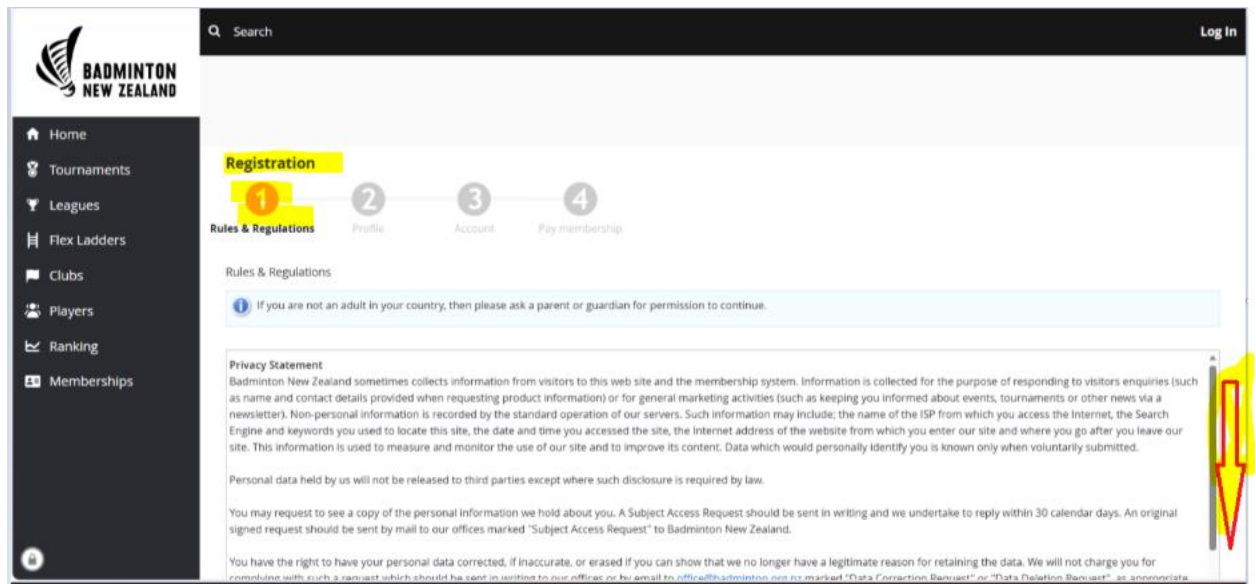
BADMINTON NEW ZEALAND

Home
Tournaments
Leagues
Flex Ladders
Clubs
Players
Ranking
Memberships

Search

Log In

Registration

1 Rules & Regulations
2 Profile
3 Account
4 Pay membership

Rules & Regulations

If you are not an adult in your country, then please ask a parent or guardian for permission to continue.

Privacy Statement
Badminton New Zealand sometimes collects information from visitors to this web site and the membership system. Information is collected for the purpose of responding to visitors enquiries (such as name and contact details provided when requesting product information) or for general marketing activities (such as keeping you informed about events, tournaments or other news via a newsletter). Non-personal information is recorded by the standard operation of our servers. Such information may include; the name of the ISP from which you access the Internet, the Search Engine and keywords you used to locate this site, the date and time you accessed the site, the Internet address of the website from which you enter our site and where you go after you leave our site. This information is used to measure and monitor the use of our site and to improve its content. Data which would personally identify you is known only when voluntarily submitted.

Personal data held by us will not be released to third parties except where such disclosure is required by law.

You may request to see a copy of the personal information we hold about you. A Subject Access Request should be sent in writing and we undertake to reply within 30 calendar days. An original signed request should be sent by mail to our offices marked "Subject Access Request" to Badminton New Zealand.

You have the right to have your personal data corrected, if inaccurate, or erased if you can show that we no longer have a legitimate reason for retaining the data. We will not charge you for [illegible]